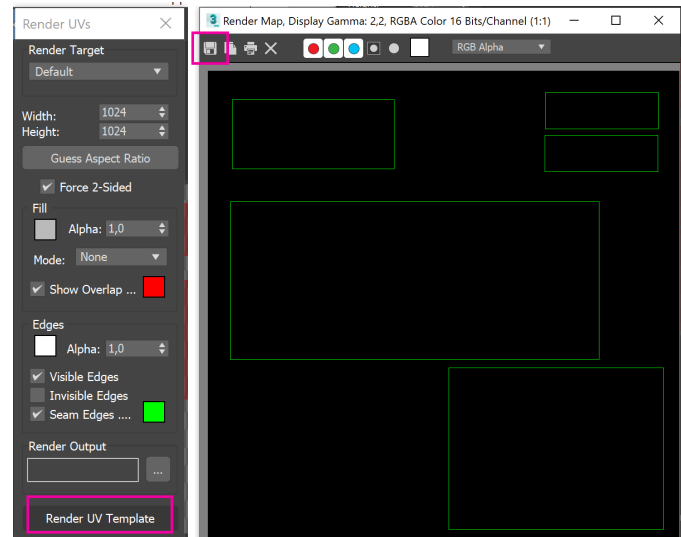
Render UVs

Render Target
Default

Width: 1024
Height: 1024
Guess Aspect Ratio
Force 2-Sided

Fill
Alpha: 1,0
Mode: None
Show Overlap ...

Edges
Alpha: 1,0
Visible Edges
Invisible Edges
Seam Edges ....

Render Output
...

Render UV Template

Render Map, Display Gamma: 2,2, RGBA Color 16 Bits/Channel (1:1)

RGB Alpha